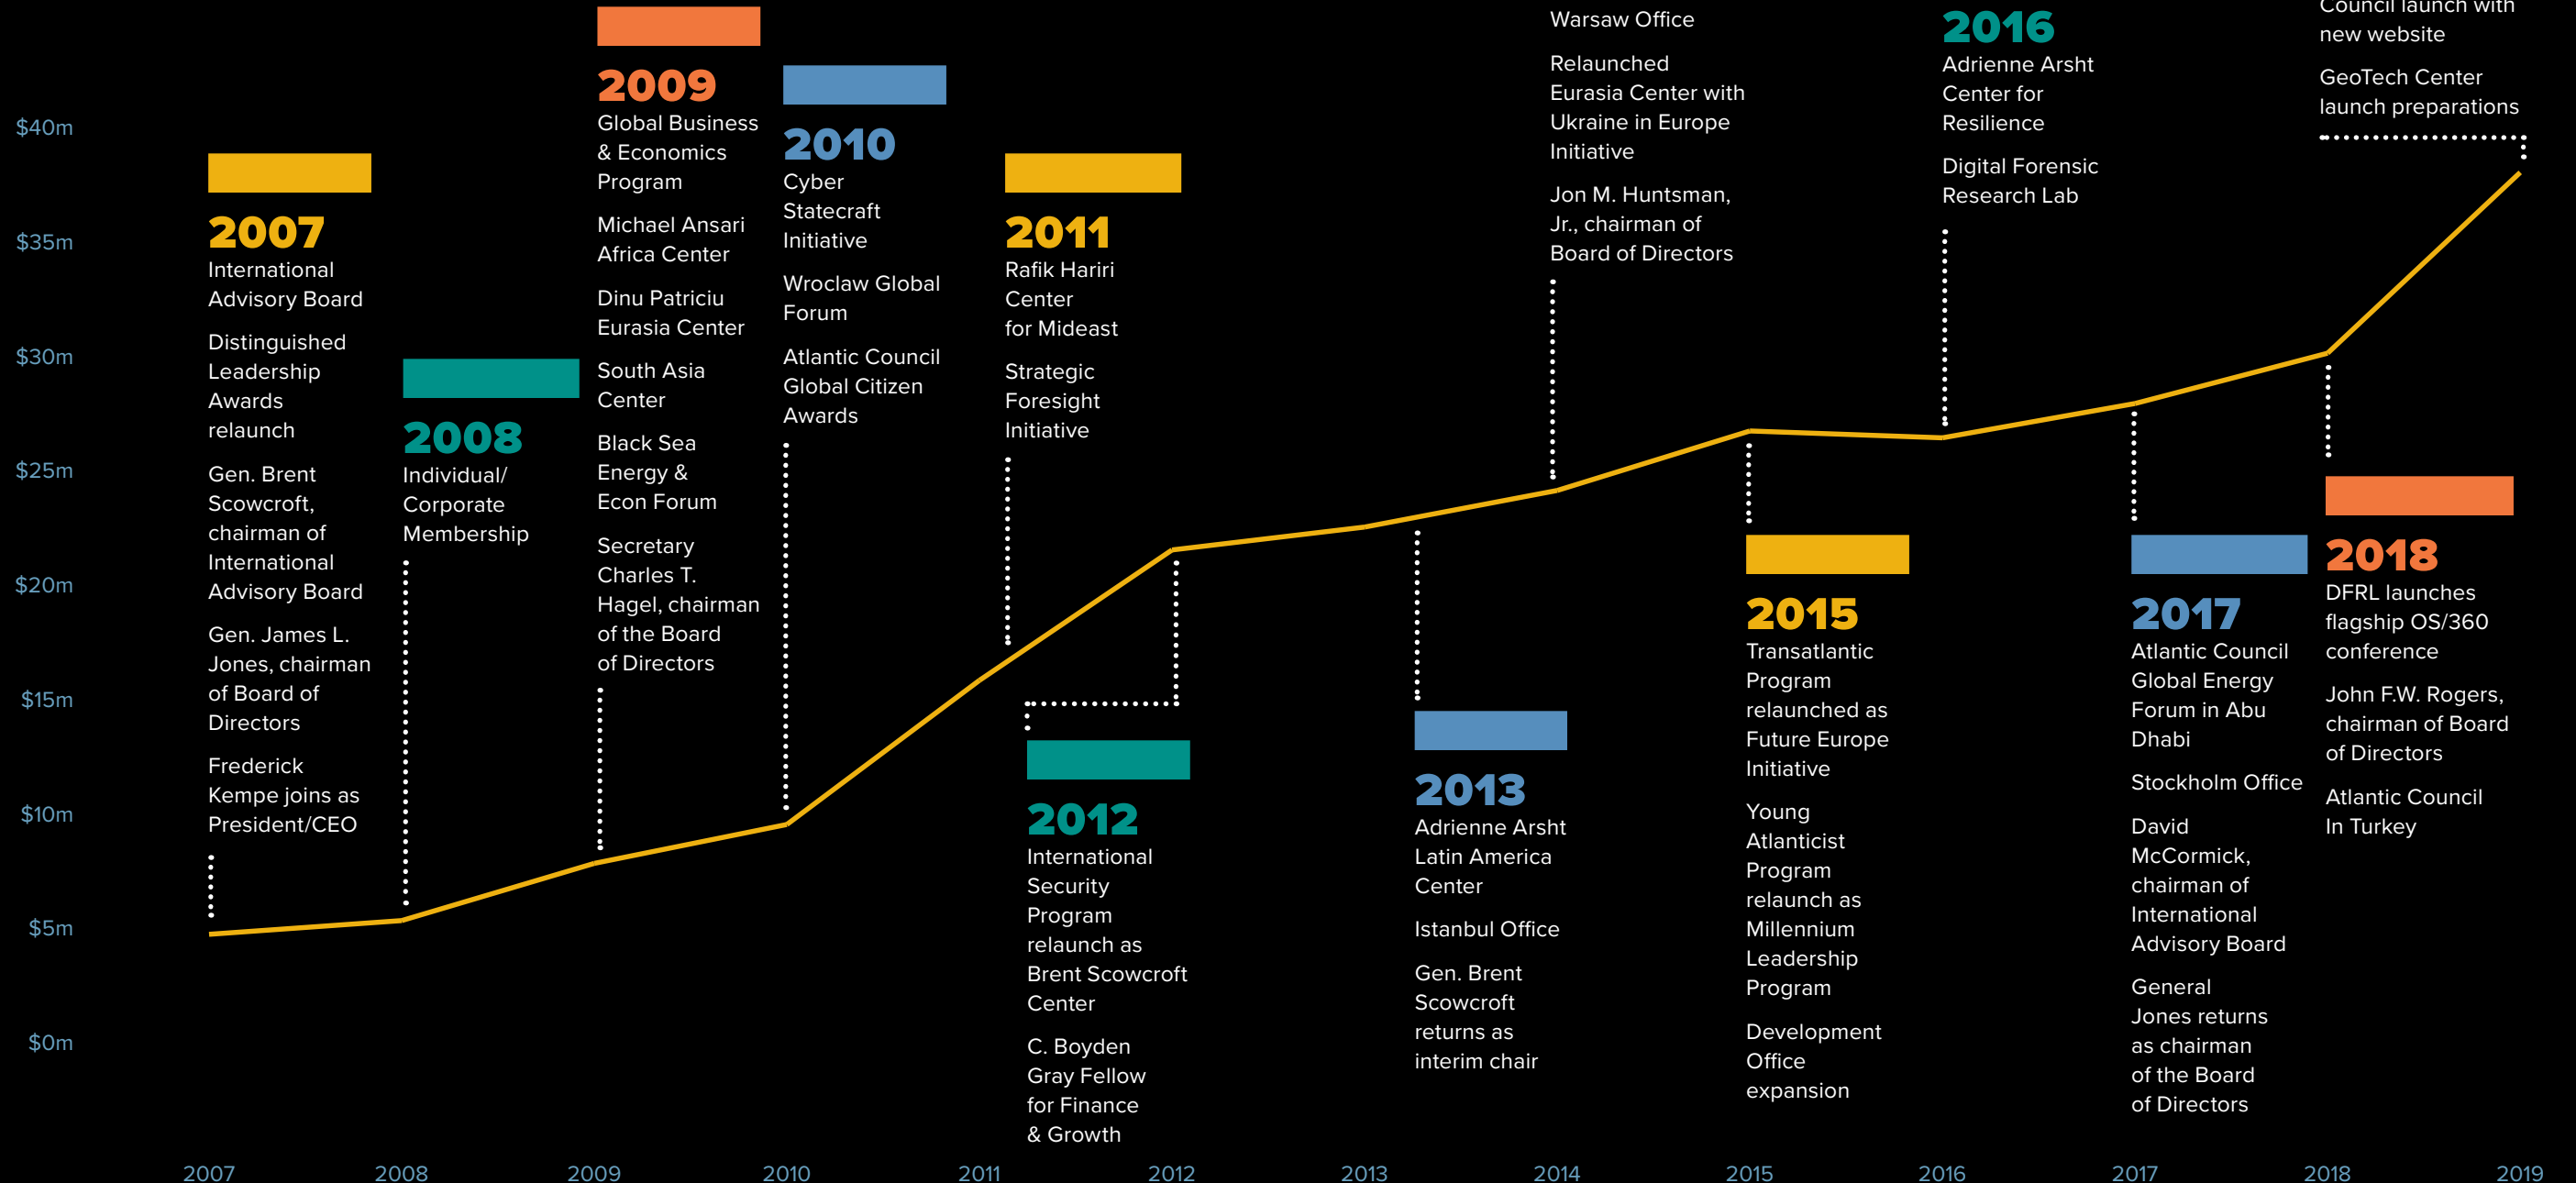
$40m
$35m
$30m
$25m
$20m
$15m
$10m
$5m
$0m

2007
International Advisory Board

Distinguished Leadership Awards relaunch

Gen. Brent Scowcroft, chairman of International Advisory Board

Gen. James L. Jones, chairman of Board of Directors

Frederick Kempe joins as President/CEO

2008
Individual/ Corporate Membership

2009
Global Business & Economics Program

Michael Ansari Africa Center

Dinu Patriciu Eurasia Center

South Asia Center

Black Sea Energy & Econ Forum

Secretary Charles T. Hagel, chairman of the Board of Directors

2010
Cyber Statecraft Initiative

Wroclaw Global Forum

Atlantic Council Global Citizen Awards

2011
Rafik Hariri Center for Mideast

Strategic Foresight Initiative

2012
International Security Program relaunch as Brent Scowcroft Center

C. Boyden Gray Fellow for Finance & Growth

2013
Adrienne Arsht Latin America Center

Istanbul Office

Gen. Brent Scowcroft returns as interim chair

Warsaw Office

Relaunched Eurasia Center with Ukraine in Europe Initiative

Jon M. Huntsman, Jr., chairman of Board of Directors

2015
Transatlantic Program relaunched as Future Europe Initiative

Young Atlanticist Program relaunch as Millennium Leadership Program

Development Office expansion

2016
Adrienne Arsht Center for Resilience

Digital Forensic Research Lab

2017
Atlantic Council Global Energy Forum in Abu Dhabi

Stockholm Office

David McCormick, chairman of International Advisory Board

General Jones returns as chairman of the Board of Directors

Council launch with new website

GeoTech Center launch preparations

2018
DFRL launches flagship OS/360 conference

John F.W. Rogers, chairman of Board of Directors

Atlantic Council In Turkey

2007 2008 2009 2010 2011 2012 2013 2014 2015 2016 2017 2018 2019